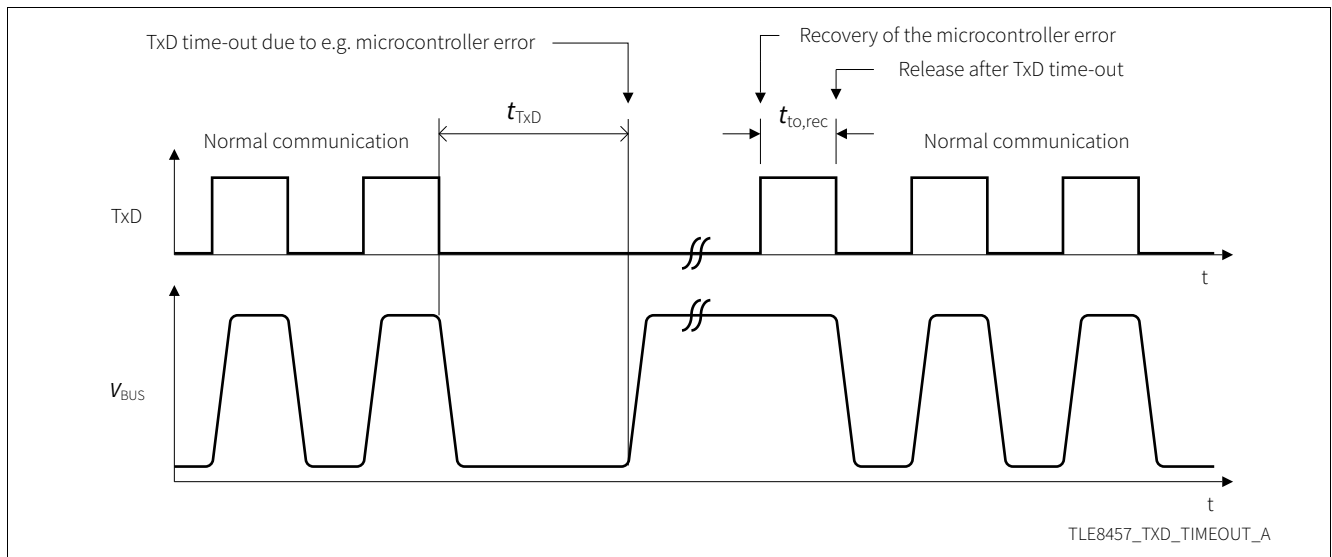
TxD time-out due to e.g. microcontroller error

Recovery of the microcontroller error

Release after TxD time-out

$t_{TxD}$

$t_{to,rec}$

Normal communication

Normal communication

TxD

t

$V_{BUS}$

t

TLE8457_TXD_TIMEOUT_A